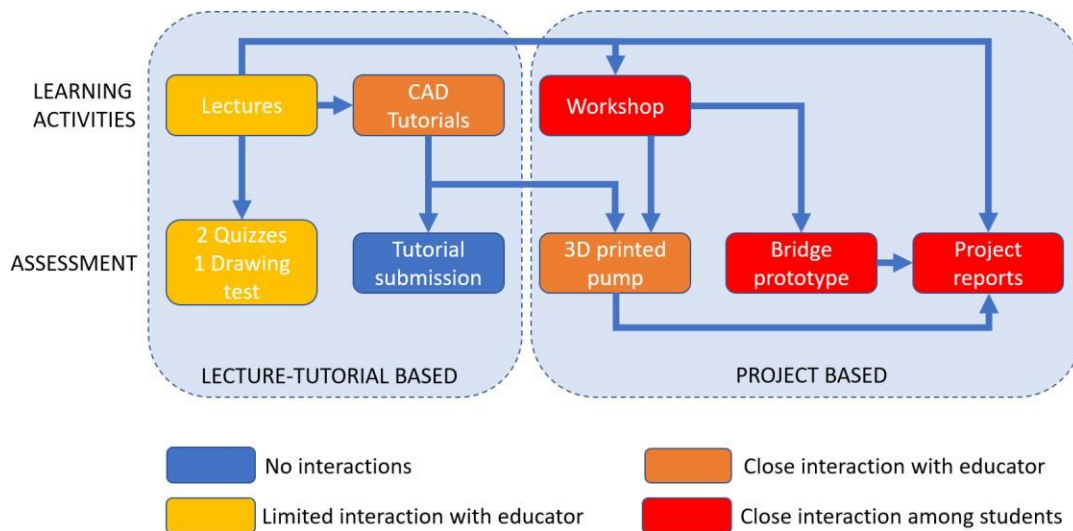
LEARNING ACTIVITIES

ASSESSMENT

Lectures

CAD Tutorials

2 Quizzes 1 Drawing test

Tutorial submission

LECTURE-TUTORIAL BASED

Workshop

3D printed pump

Bridge prototype

Project reports

PROJECT BASED

No interactions

Limited interaction with educator

Close interaction with educator

Close interaction among students